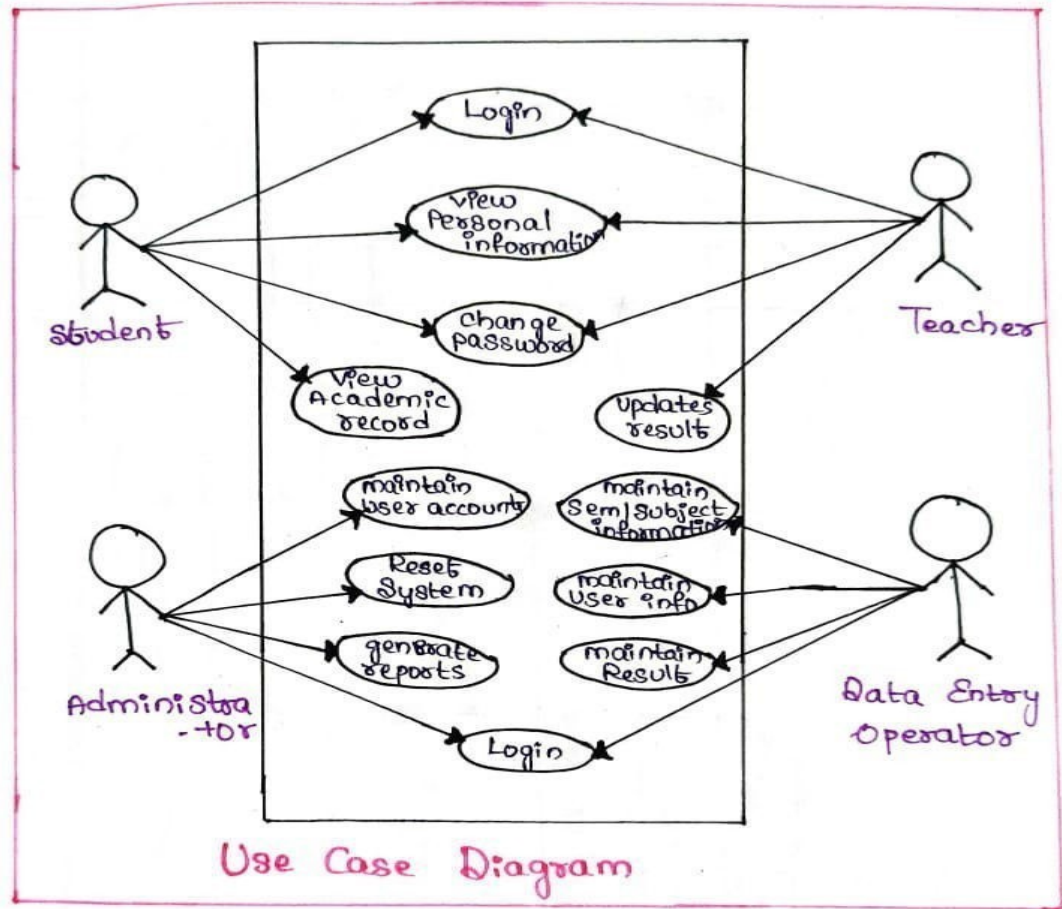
Login

View Personal information

Change password

View Academic record

Updates result

maintain user accounts

maintain Sem/subject information

Reset System

maintain user info

generate reports

maintain Result

Login

Student

Teacher

Administra -tor

Data Entry Operator

Use Case Diagram